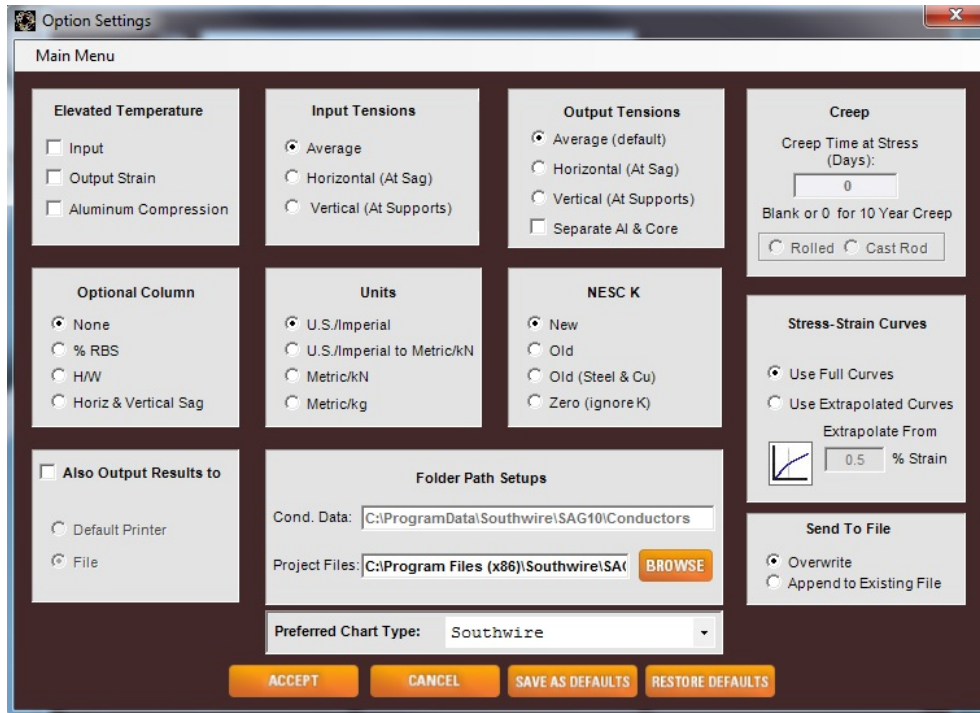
Option Settings

Main Menu

Elevated Temperature
Input
Output Strain
Aluminum Compression

Input Tensions
Average
Horizontal (At Sag)
Vertical (At Supports)

Output Tensions
Average (default)
Horizontal (At Sag)
Vertical (At Supports)
Separate Al & Core

Creep
Creep Time at Stress (Days):
0
Blank or 0 for 10 Year Creep
Rolled Cast Rod

Optional Column
None
% RBS
H/W
Horiz & Vertical Sag

Units
U.S./Imperial
U.S./Imperial to Metric/kN
Metric/kN
Metric/kg

NESC K
New
Old
Old (Steel & Cu)
Zero (ignore K)

Stress-Strain Curves
Use Full Curves
Use Extrapolated Curves
Extrapolate From
0.5 % Strain

Also Output Results to
Default Printer
File

Folder Path Setups
Cond. Data: C:\ProgramData\Southwire\SAG10\Conductors
Project Files: C:\Program Files (x86)\Southwire\SA( BROWSE

Send To File
Overwrite
Append to Existing File

Preferred Chart Type: Southwire

ACCEPT CANCEL SAVE AS DEFAULTS RESTORE DEFAULTS